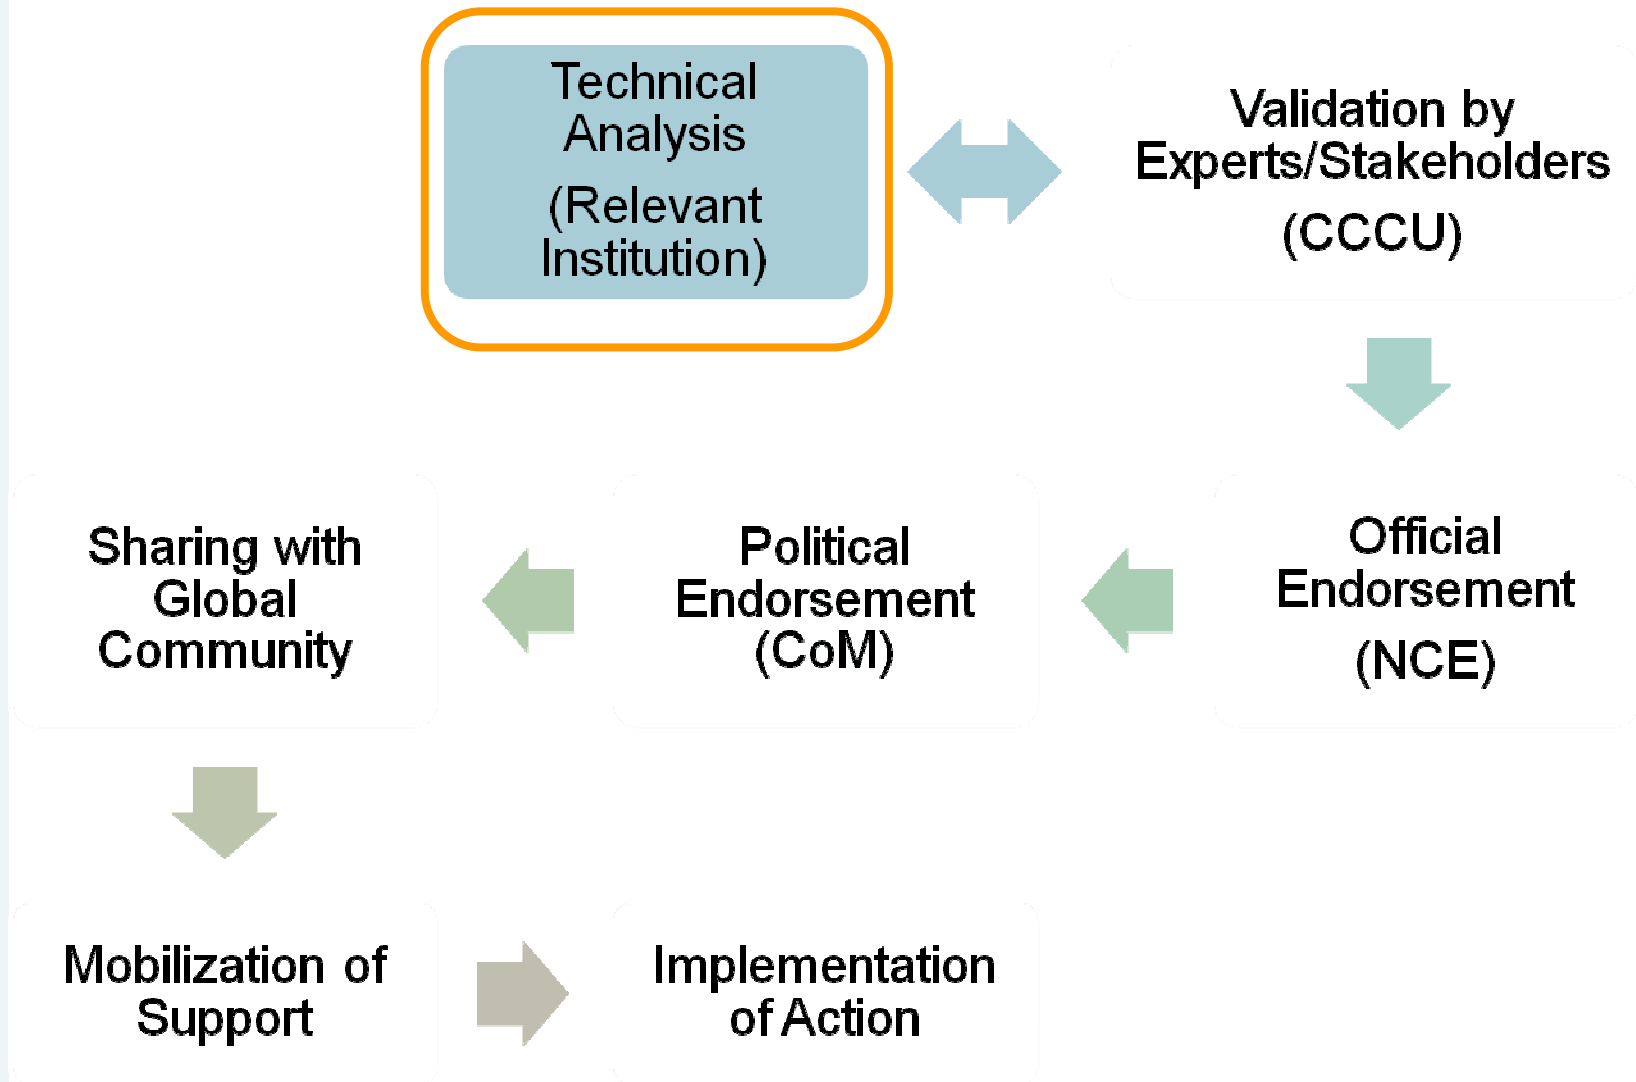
Technical Analysis
(Relevant Institution)

Validation by Experts/Stakeholders
(CCCU)

Official Endorsement
(NCE)

Political Endorsement (CoM)

Sharing with Global Community

Mobilization of Support

Implementation of Action